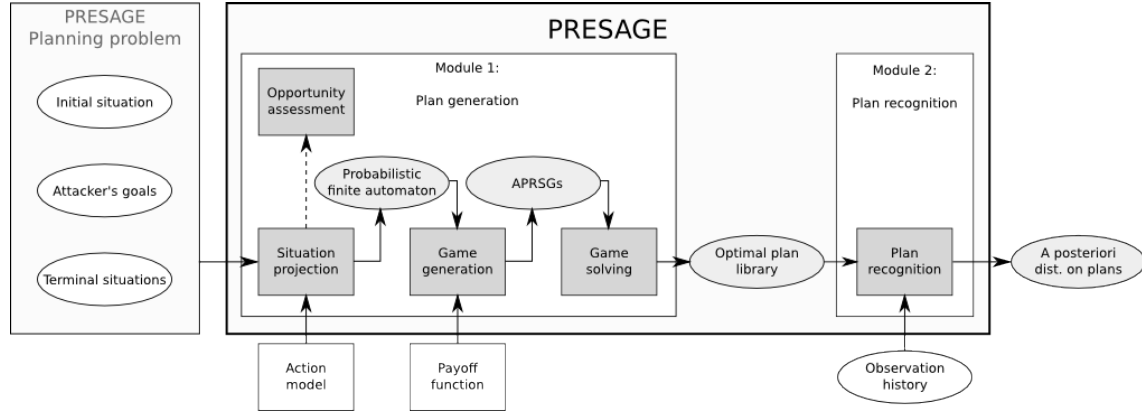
PRESAGE
Planning problem

Initial situation

Attacker's goals

Terminal situations

PRESAGE

Module 1:

Plan generation

Opportunity assessment

Probabilistic finite automaton

APRSGs

Situation projection

Game generation

Game solving

Optimal plan library

Module 2:

Plan recognition

Plan recognition

A posteriori dist. on plans

Action model

Payoff function

Observation history